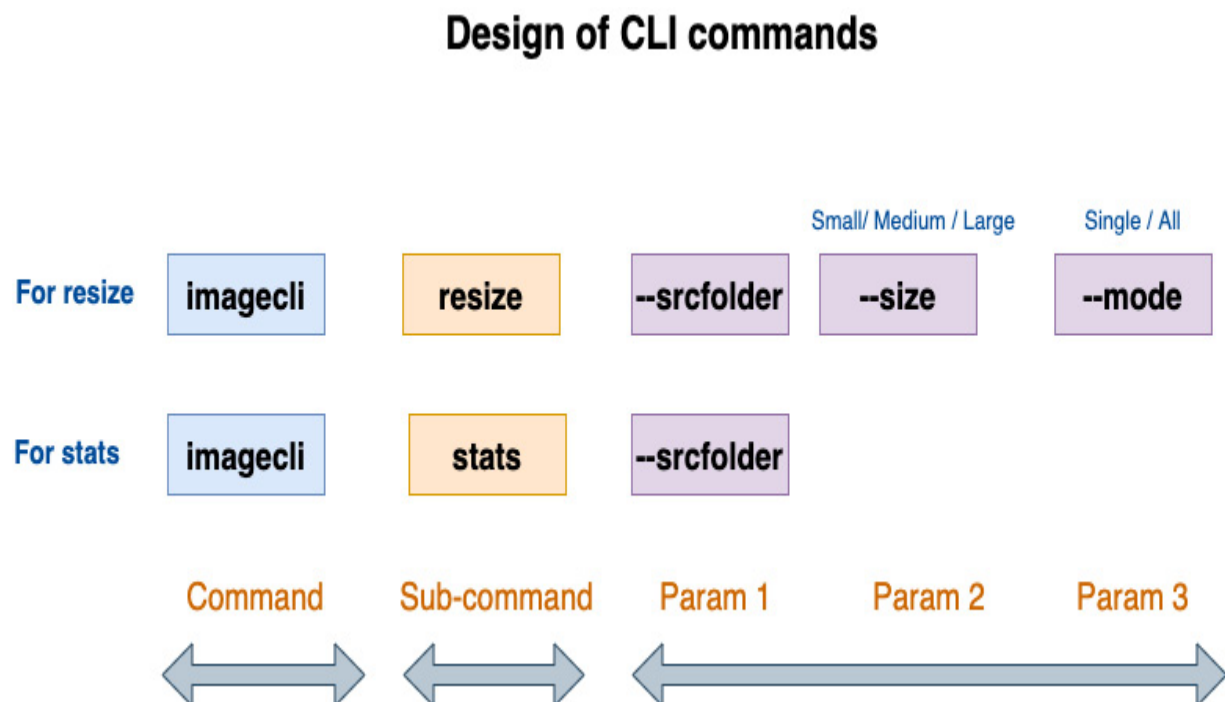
Design of CLI commands

Small/ Medium / Large

Single / All

For resize

imagecli

resize

--srcfolder

--size

--mode

For stats

imagecli

stats

--srcfolder

Command

Sub-command

Param 1

Param 2

Param 3